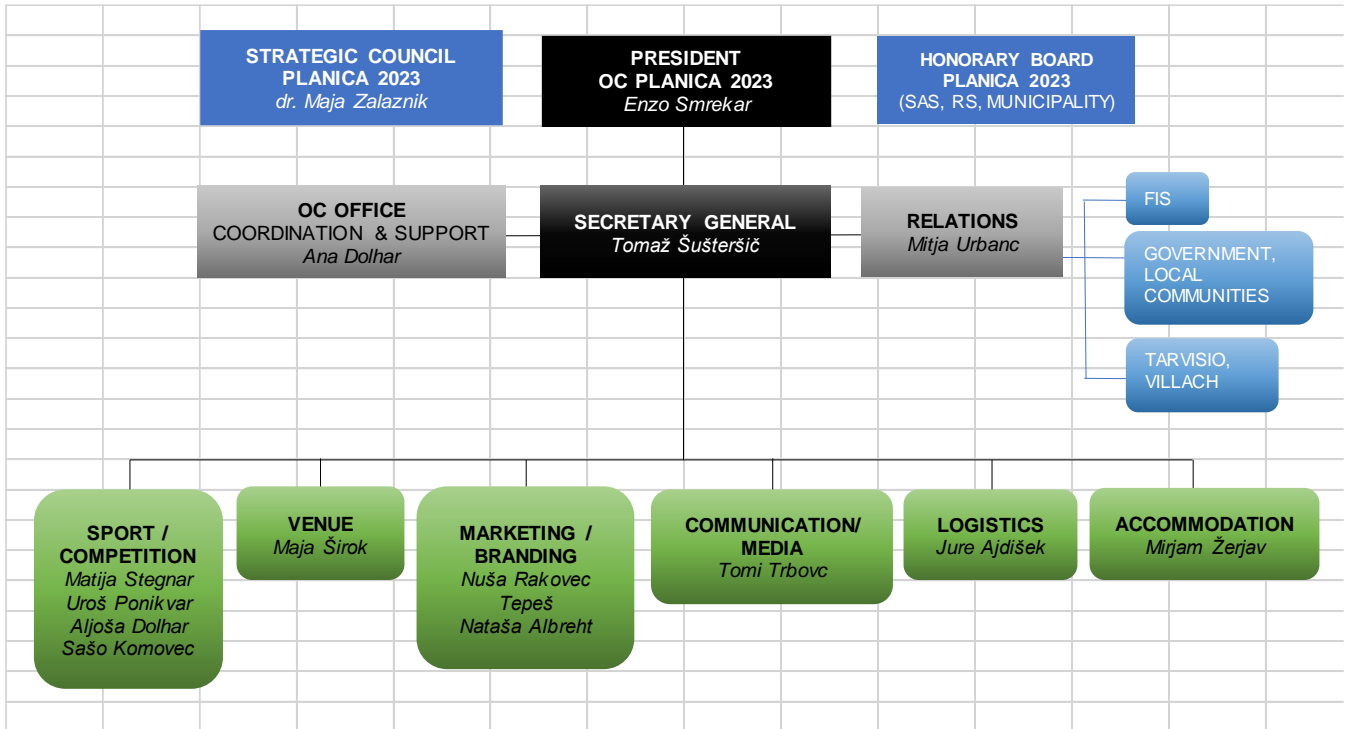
STRATEGIC COUNCIL
PLANICA 2023
dr. Maja Zalaznik

PRESIDENT
OC PLANICA 2023
Enzo Smrekar

HONORARY BOARD
PLANICA 2023
(SAS, RS, MUNICIPALITY)

OC OFFICE
COORDINATION & SUPPORT
Ana Dolhar

SECRETARY GENERAL
Tomaž Šušteršič

RELATIONS
Mitja Urbanc

FIS

GOVERNMENT, LOCAL COMMUNITIES

TARVISIO, VILLACH

SPORT / COMPETITION
Matija Stegnar
Uroš Ponikvar
Aljoša Dolhar
Sašo Komovec

VENUE
Maja Širok

MARKETING / BRANDING
Nuša Rakovec
Tepeš
Nataša Albreht

COMMUNICATION/ MEDIA
Tomi Trbovc

LOGISTICS
Jure Ajdišek

ACCOMMODATION
Mirjam Žerjav